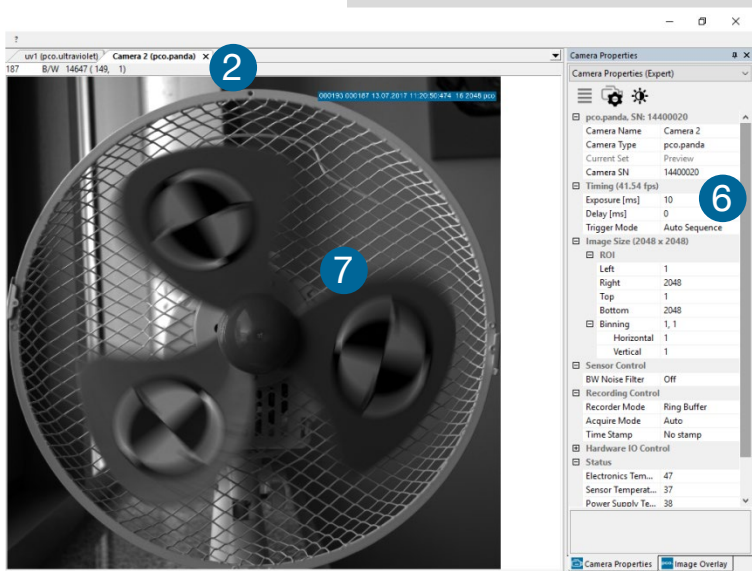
?

uv1 (pco.ultraviolet) Camera 2 (pco.panda) ×

187 B/W 14647 ( 149, 1)

2

000193 000187 13.07.2017 11:20:50.474 16 2048 pco

7

Camera Properties

Camera Properties (Expert)

6

| | |
|---|---|
| ⊟ pco.panda, SN: 14400020 | |
| Camera Name | Camera 2 |
| Camera Type | pco.panda |
| Current Set | Preview |
| Camera SN | 14400020 |
| ⊟ Timing (41.54 fps) | |
| Exposure [ms] | 10 |
| Delay [ms] | 0 |
| Trigger Mode | Auto Sequence |
| ⊟ Image Size (2048 x 2048) | |
| ⊟ ROI | |
| Left | 1 |
| Right | 2048 |
| Top | 1 |
| Bottom | 2048 |
| ⊟ Binning | 1, 1 |
| Horizontal | 1 |
| Vertical | 1 |
| ⊟ Sensor Control | |
| BW Noise Filter | Off |
| ⊟ Recording Control | |
| Recorder Mode | Ring Buffer |
| Acquire Mode | Auto |
| Time Stamp | No stamp |
| ⊞ Hardware IO Control | |
| ⊟ Status | |
| Electronics Tem... | 47 |
| Sensor Temperat... | 37 |
| Power Supply Te... | 38 |

Camera Properties Image Overlay